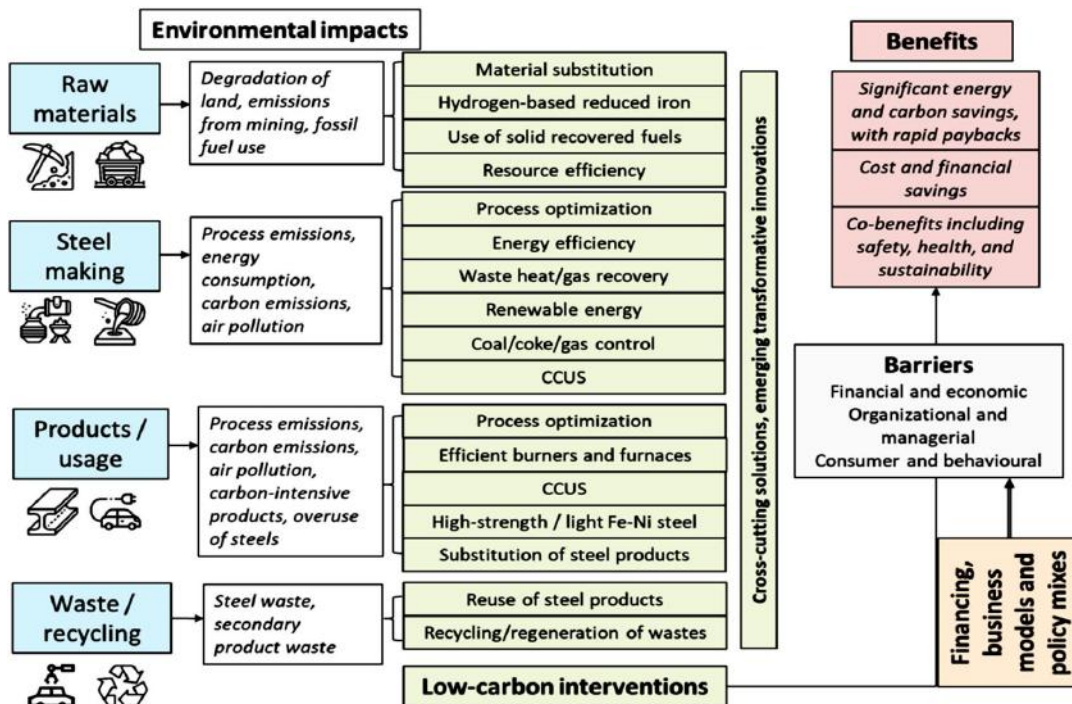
Environmental impacts

Raw materials

Degradation of land, emissions from mining, fossil fuel use

Material substitution
Hydrogen-based reduced iron
Use of solid recovered fuels
Resource efficiency

Steel making

Process emissions, energy consumption, carbon emissions, air pollution

Process optimization
Energy efficiency
Waste heat/gas recovery
Renewable energy
Coal/coke/gas control
CCUS

Products / usage

Process emissions, carbon emissions, air pollution, carbon-intensive products, overuse of steels

Process optimization
Efficient burners and furnaces
CCUS
High-strength / light Fe-Ni steel
Substitution of steel products

Waste / recycling

Steel waste, secondary product waste

Reuse of steel products
Recycling/regeneration of wastes

Low-carbon interventions

Cross-cutting solutions, emerging transformative innovations

Benefits

Significant energy and carbon savings, with rapid paybacks

Cost and financial savings

Co-benefits including safety, health, and sustainability

Barriers
Financial and economic
Organizational and managerial
Consumer and behavioural

Financing, business models and policy mixes